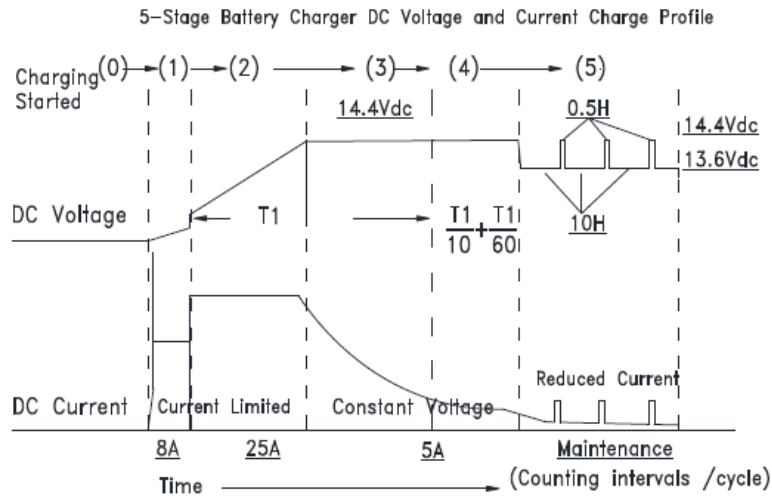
5-Stage Battery Charger DC Voltage and Current Charge Profile

Charging Started (0) (1) (2) (3) (4) (5)

14.4Vdc

0.5H

14.4Vdc

13.6Vdc

DC Voltage

T1

$\frac{T1}{10}+\frac{T1}{60}$

10H

Reduced Current

DC Current

Current Limited

Constant Voltage

8A

25A

5A

Maintenance

(Counting intervals /cycle)

Time